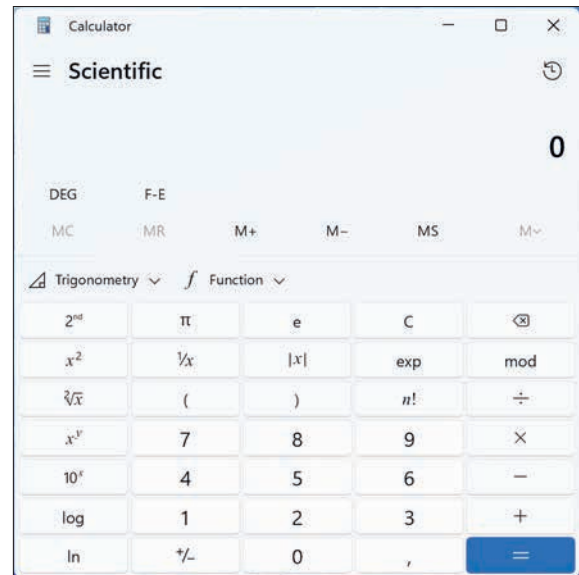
Calculator

Scientific

0

DEG F-E

MC MR M+ M− MS M˅

Trigonometry ˅ $f$ Function ˅

| | | | | |
|---|---|---|---|---|
| $2^{nd}$ | π | e | C | ⌫ |
| $x^2$ | $\frac{1}{x}$ | $\|x\|$ | exp | mod |
| $\sqrt[2]{x}$ | ( | ) | $n!$ | ÷ |
| $x^y$ | 7 | 8 | 9 | × |
| $10^x$ | 4 | 5 | 6 | − |
| log | 1 | 2 | 3 | + |
| ln | +/− | 0 | , | = |